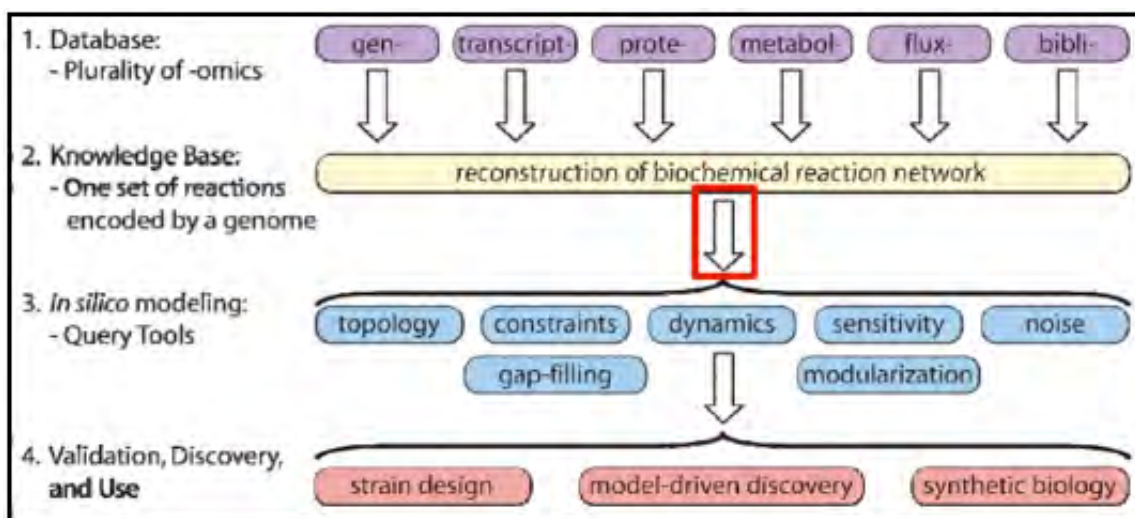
1. Database:
- Plurality of -omics

gen- transcript- prote- metabol- flux- bibli-

2. Knowledge Base:
- One set of reactions encoded by a genome

reconstruction of biochemical reaction network

3. *In silico* modeling:
- Query Tools

topology constraints dynamics sensitivity noise
gap-filling modularization

4. Validation, Discovery, and Use

strain design model-driven discovery synthetic biology